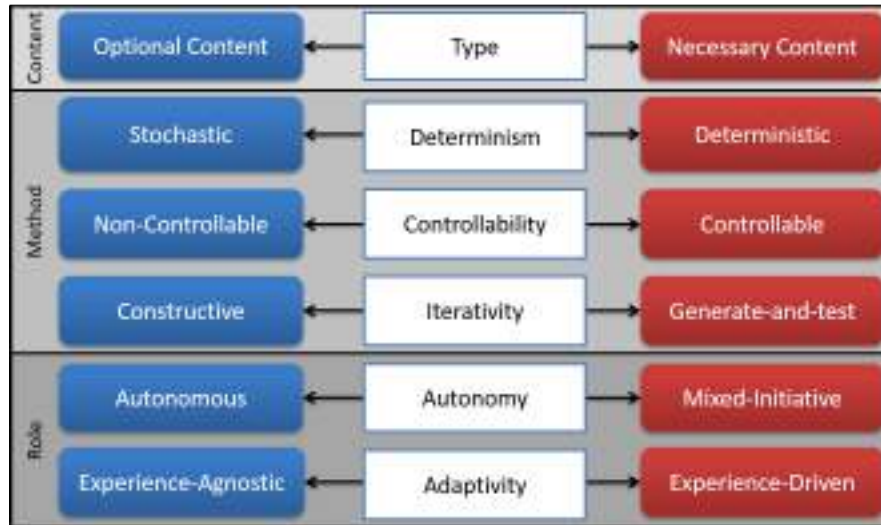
Content

| Optional Content | Type | Necessary Content |
|---|---|---|

Method

| Stochastic | Determinism | Deterministic |
|---|---|---|
| Non-Controllable | Controllability | Controllable |
| Constructive | Iterativity | Generate-and-test |

Role

| Autonomous | Autonomy | Mixed-Initiative |
|---|---|---|
| Experience-Agnostic | Adaptivity | Experience-Driven |